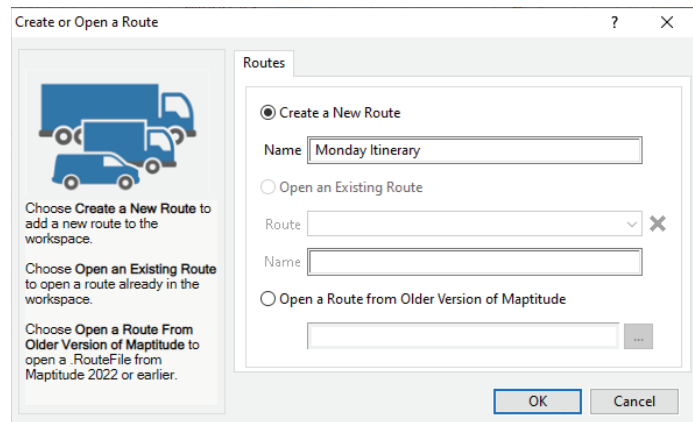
Create or Open a Route

?

×

Choose Create a New Route to add a new route to the workspace.

Choose Open an Existing Route to open a route already in the workspace.

Choose Open a Route From Older Version of Maptitude to open a .RouteFile from Maptitude 2022 or earlier.

Routes

Create a New Route

Name Monday Itinerary

Open an Existing Route

Route

Name

Open a Route from Older Version of Maptitude

...

OK

Cancel